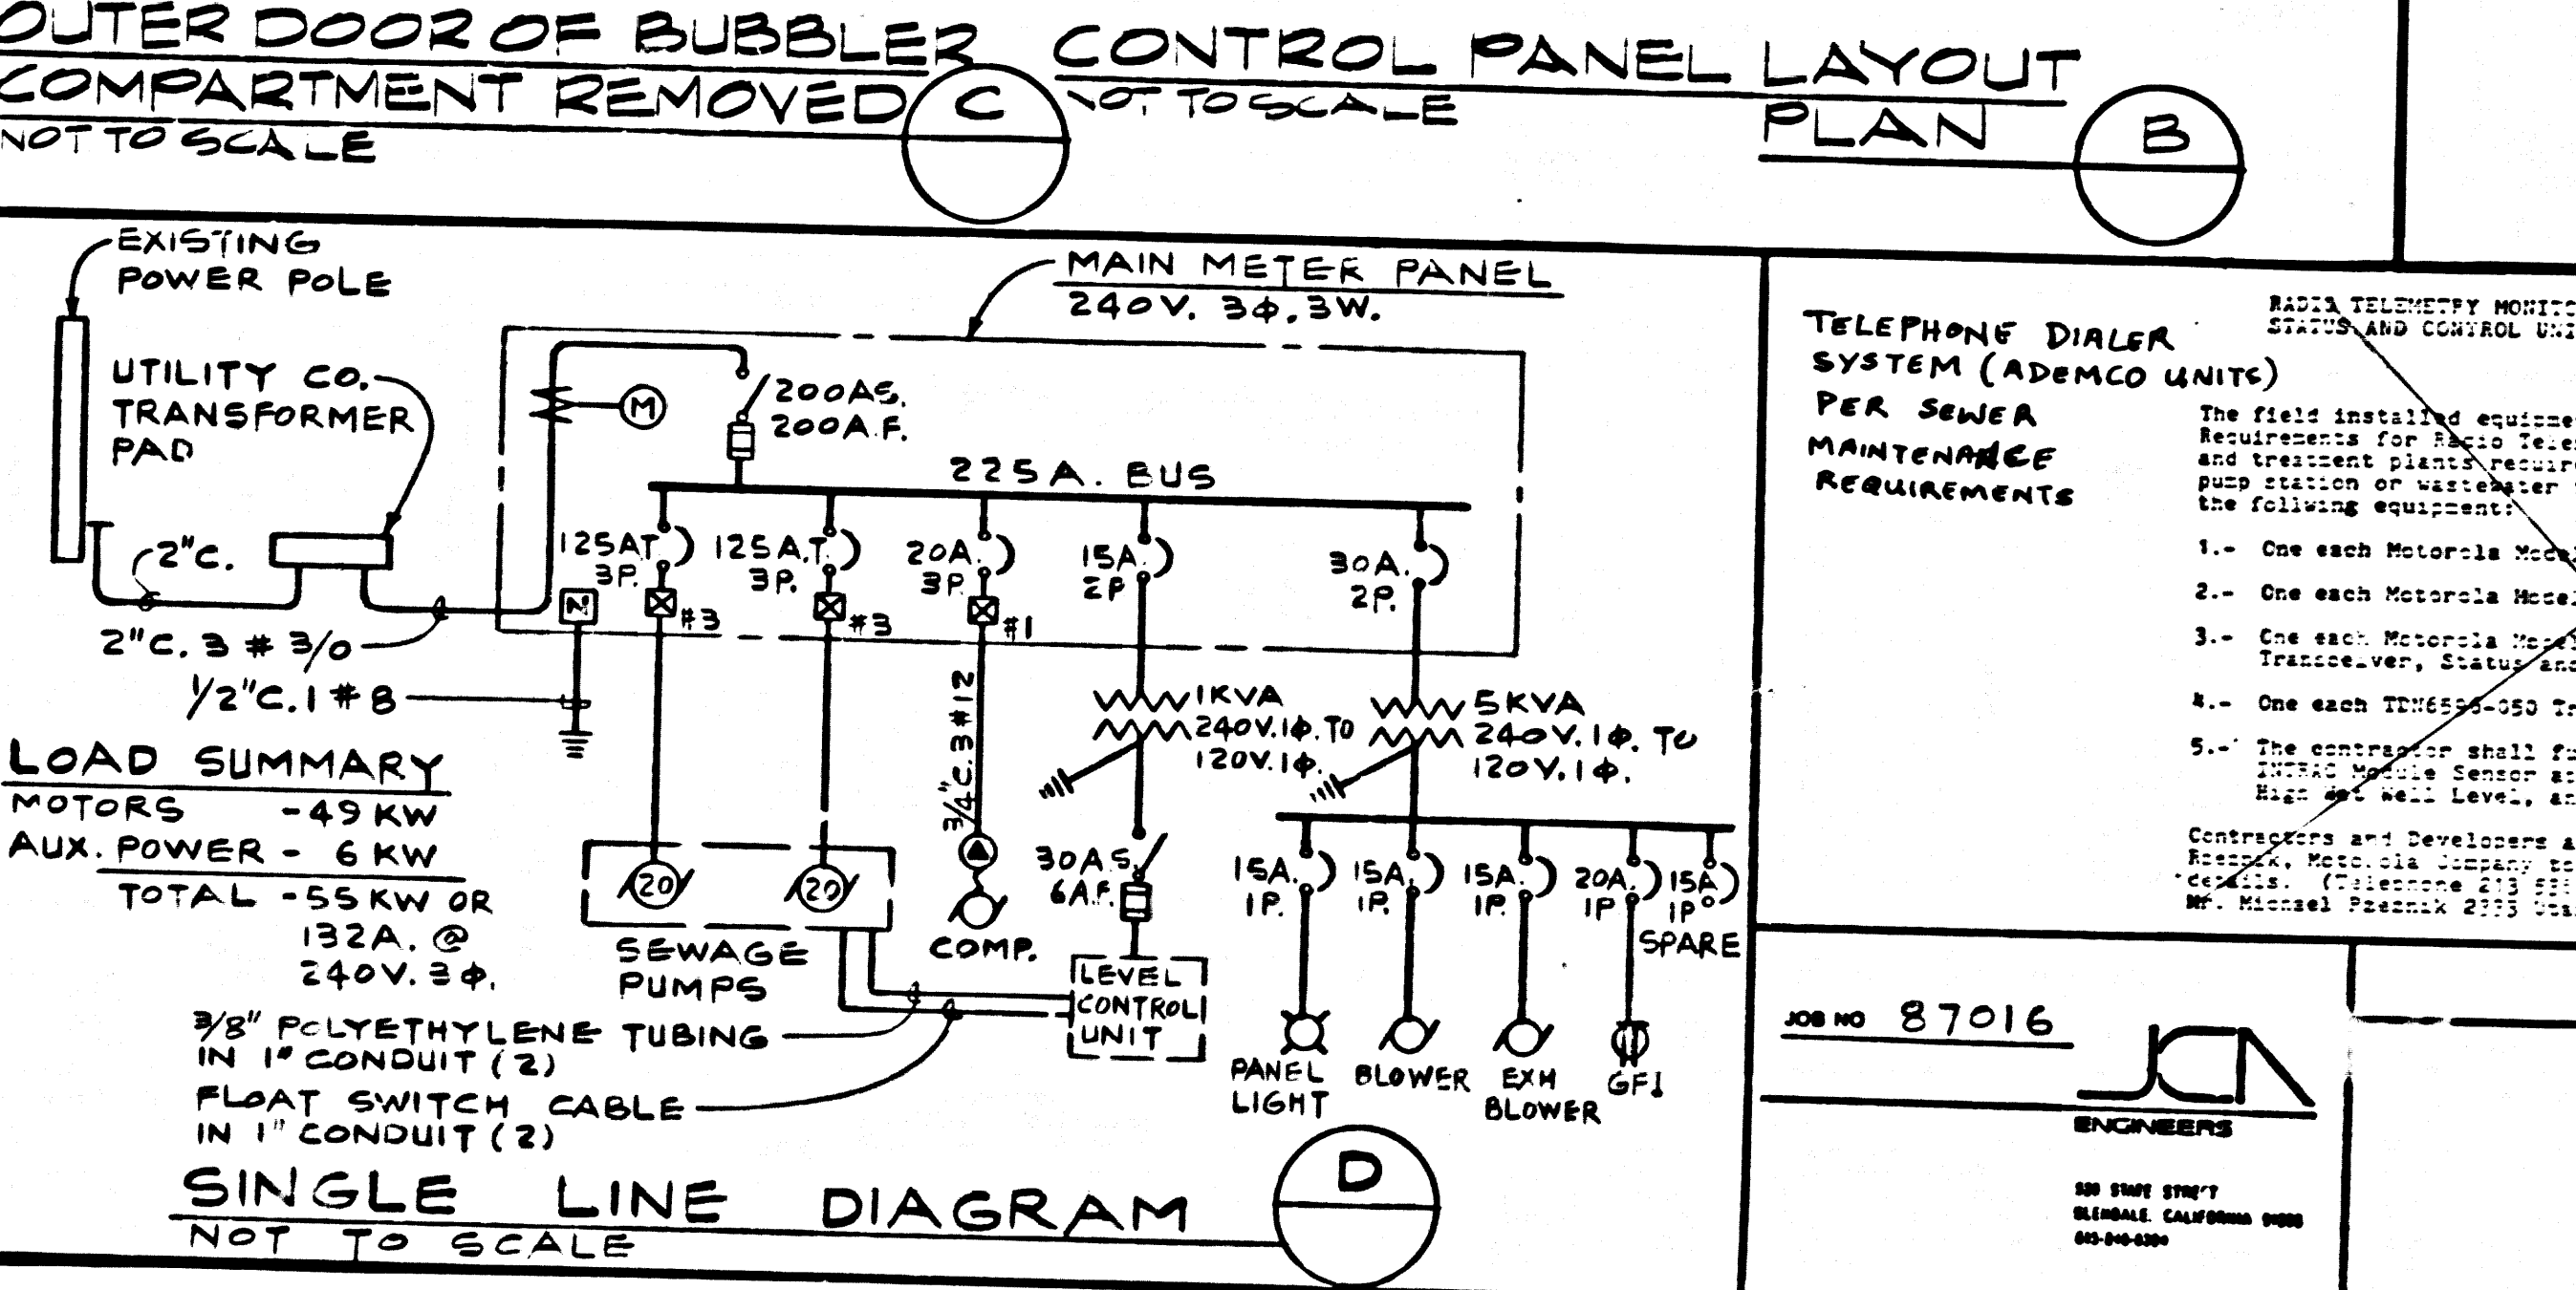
OUTER DOOR OF BUBBLER COMPARTMENT REMOVED
NOT TO SCALE
C

CONTROL PANEL LAYOUT
NOT TO SCALE
PLAN
B

EXISTING POWER POLE
UTILITY CO. TRANSFORMER PAD
2"C.
2"C. 3 # 3/0
1/2"C. 1 # 8
MAIN METER PANEL
240V. 3$\phi$. 3W.
M
200AS.
200A.F.
225A. BUS
125AT. 3P.
#3
125A.T. 3P.
#3
20A. 3P.
#1
15A. 2P
30A. 2P.
M
3/4"C. 3#12
1KVA 240V.1$\phi$. TO 120V.1$\phi$.
5KVA 240V.1$\phi$. TO 120V.1$\phi$.
30AS. 6A.F.
15A. 1P.
15A. 1P.
15A. 1P.
20A. 1P
15A. 1P
SPARE
20
20
SEWAGE PUMPS
COMP.
LEVEL CONTROL UNIT
PANEL LIGHT
BLOWER
EXH BLOWER
GFI

LOAD SUMMARY
MOTORS -49 KW
AUX. POWER - 6 KW
TOTAL -55 KW OR 132A. @ 240V. 3$\phi$.

3/8" POLYETHYLENE TUBING IN 1" CONDUIT (2)
FLOAT SWITCH CABLE IN 1" CONDUIT (2)

SINGLE LINE DIAGRAM
NOT TO SCALE
D

TELEPHONE DIALER SYSTEM (ADEMCO UNITS) PER SEWER MAINTENANCE REQUIREMENTS

RADIO TELEMETRY MONIT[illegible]
STATUS AND CONTROL UN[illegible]

The field installed equipme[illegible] Requirements for Radio Tele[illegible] and treatment plants requir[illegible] pump station or wastewater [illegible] the following equipment:

1.- One each Motorola Mod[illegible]
2.- One each Motorola Model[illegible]
3.- One each Motorola Mod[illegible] Transceiver, Status and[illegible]
4.- One each TDN6595-050 Tr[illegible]
5.- The contractor shall f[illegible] INTRAC Module Sensor a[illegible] High Wet Well Level, a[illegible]

Contractors and Developers a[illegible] Reznik, Motorola Company to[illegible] details. (Telephone 213 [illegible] Mr. Michael Reznik 2335 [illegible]

JOB NO 87016
JCA
ENGINEERS
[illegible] STATE STREET
GLENDALE, CALIFORNIA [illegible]
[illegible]